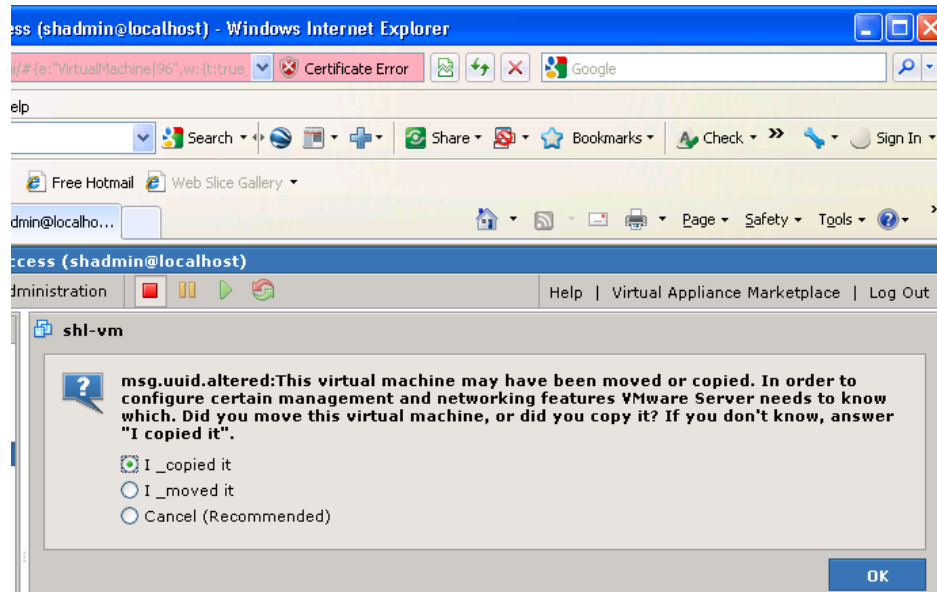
ess (shadmin@localhost) - Windows Internet Explorer

i/#{e:"VirtualMachine|96",w:{t:true Certificate Error Google

elp

Search Share Bookmarks Check » Sign In

Free Hotmail Web Slice Gallery

dmin@localho...

Page Safety Tools

ccess (shadmin@localhost)

dministration

Help | Virtual Appliance Marketplace | Log Out

shl-vm

msg.uuid.altered:This virtual machine may have been moved or copied. In order to configure certain management and networking features VMware Server needs to know which. Did you move this virtual machine, or did you copy it? If you don't know, answer "I copied it".

I _copied it

I _moved it

Cancel (Recommended)

OK